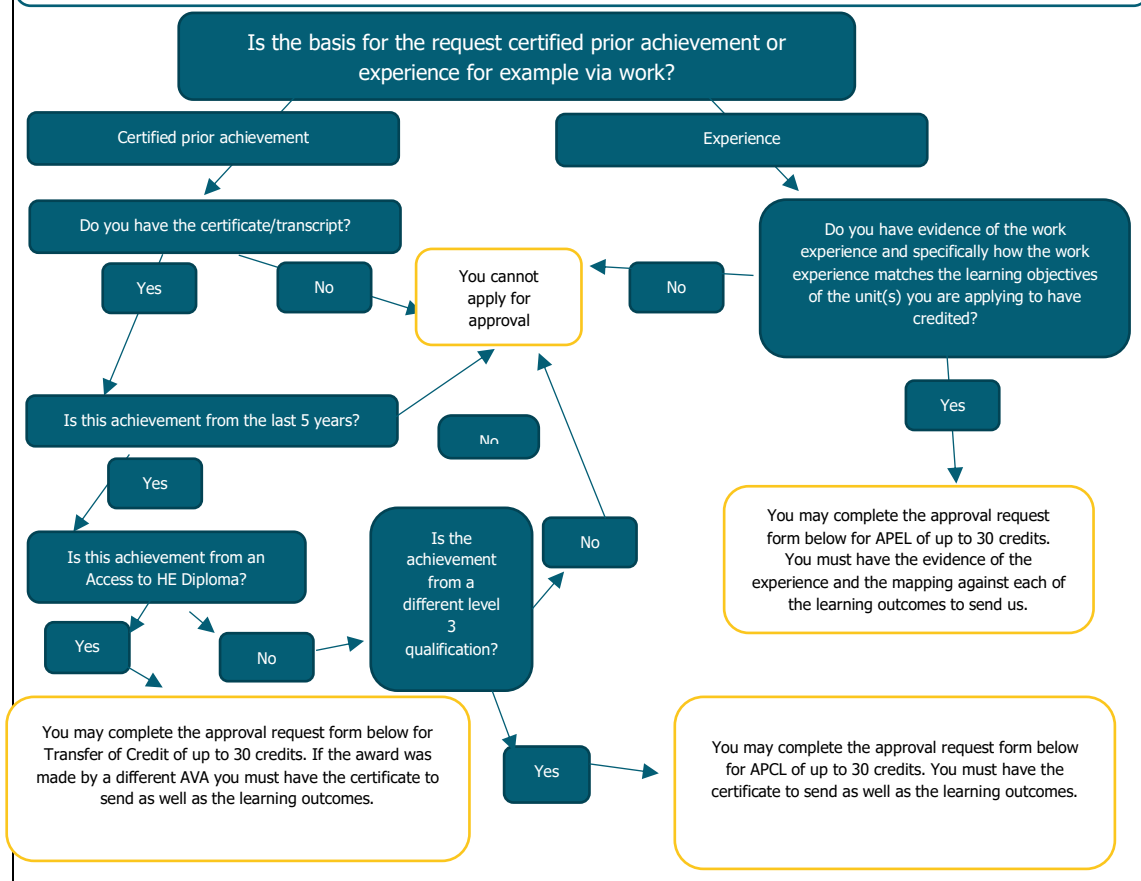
Is the basis for the request certified prior achievement or experience for example via work?

Certified prior achievement

Experience

Do you have the certificate/transcript?

Yes

No

You cannot apply for approval

No

Do you have evidence of the work experience and specifically how the work experience matches the learning objectives of the unit(s) you are applying to have credited?

Yes

Is this achievement from the last 5 years?

No

Yes

You may complete the approval request form below for APEL of up to 30 credits. You must have the evidence of the experience and the mapping against each of the learning outcomes to send us.

Is this achievement from an Access to HE Diploma?

Is the achievement from a different level 3 qualification?

No

Yes

No

You may complete the approval request form below for Transfer of Credit of up to 30 credits. If the award was made by a different AVA you must have the certificate to send as well as the learning outcomes.

Yes

You may complete the approval request form below for APCL of up to 30 credits. You must have the certificate to send as well as the learning outcomes.